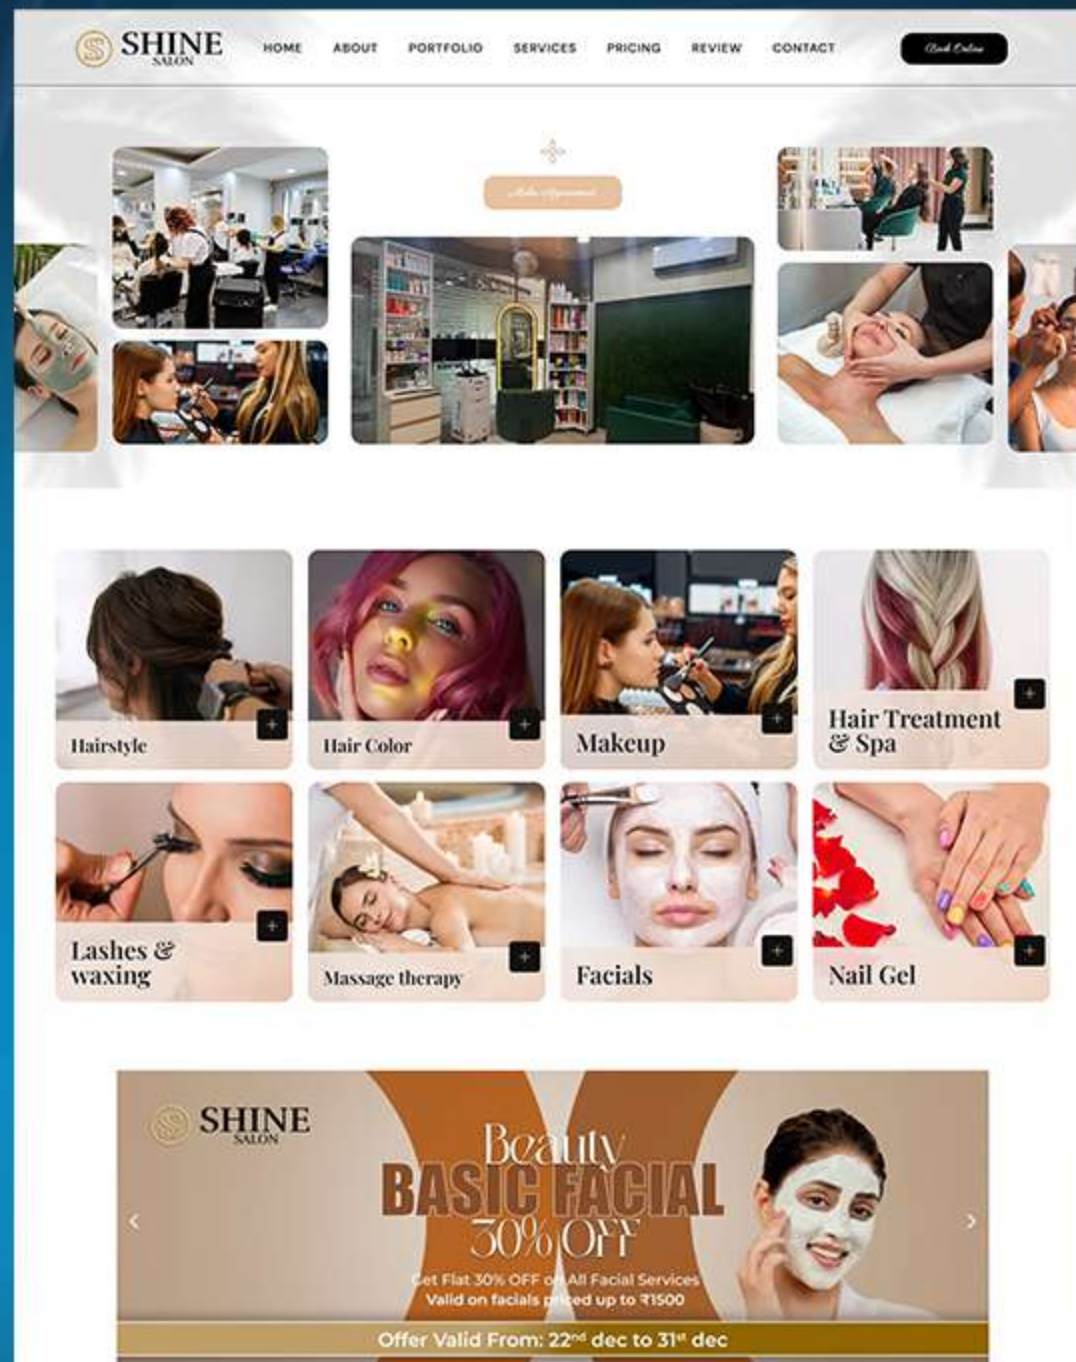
SHINE SALON

HOME ABOUT PORTFOLIO SERVICES PRICING REVIEW CONTACT

Book Online

Make Appointment

Hairstyle

Hair Color

Makeup

Hair Treatment & Spa

Lashes & waxing

Massage therapy

Facials

Nail Gel

SHINE SALON

Beauty

BASIC FACIAL

30% OFF

Get Flat 30% OFF on All Facial Services

Valid on facials priced up to ₹1500

Offer Valid From: 22$^{nd}$ dec to 31$^{st}$ dec